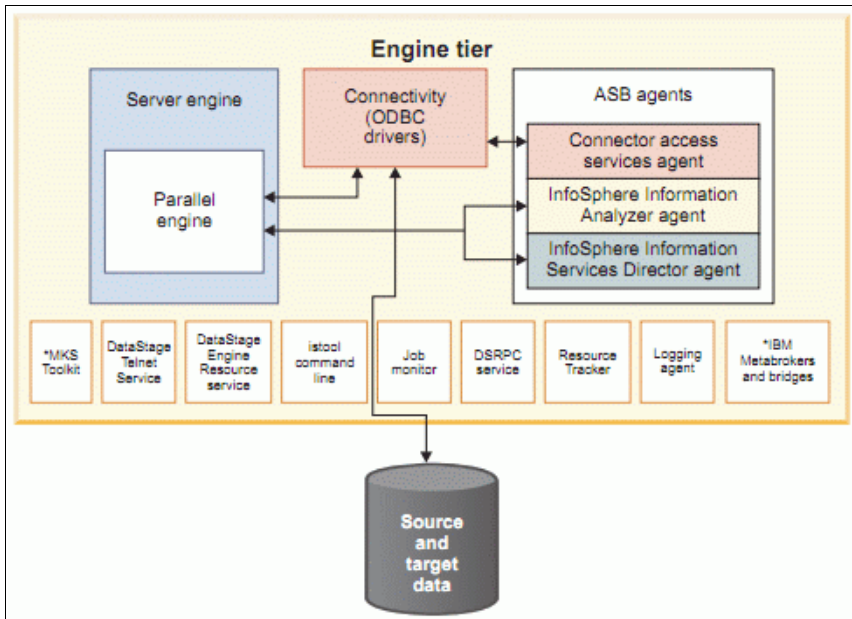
Engine tier

Server engine

Parallel engine

Connectivity (ODBC drivers)

ASB agents

Connector access services agent

InfoSphere Information Analyzer agent

InfoSphere Information Services Director agent

*MKS Toolkit

DataStage Telnet Service

DataStage Engine Resource service

istool command line

Job monitor

DSRPC service

Resource Tracker

Logging agent

*IBM Metabrokers and bridges

Source and target data